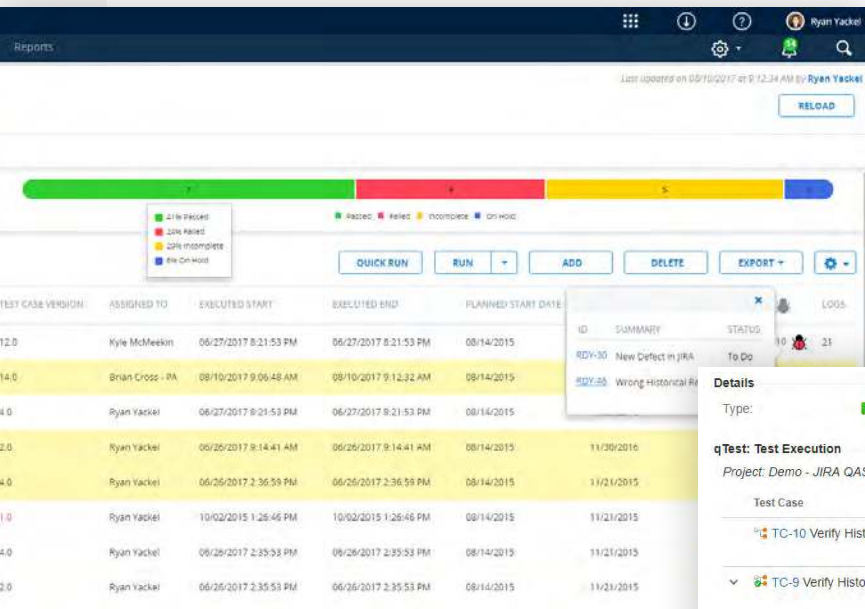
Ryan Yackel

Reports

Last updated on 08/10/2017 at 9:12:34 AM by Ryan Yackel

RELOAD

7 4 5

41% Passed
24% Failed
29% Incomplete
6% On Hold

Passed Failed Incomplete On Hold

QUICK RUN RUN ADD DELETE EXPORT

| TEST CASE VERSION | ASSIGNED TO | EXECUTED START | EXECUTED END | PLANNED START DATE | | LOGS |
|---|---|---|---|---|---|---|
| 12.0 | Kyle McMeekin | 06/27/2017 8:21:53 PM | 06/27/2017 8:21:53 PM | 08/14/2015 | 10 | 21 |
| 14.0 | Brian Cross - PA | 08/10/2017 9:06:48 AM | 08/10/2017 9:12:32 AM | 08/14/2015 | | |
| 4.0 | Ryan Yackel | 06/27/2017 8:21:53 PM | 06/27/2017 8:21:53 PM | 08/14/2015 | | |
| 2.0 | Ryan Yackel | 06/26/2017 9:14:41 AM | 06/26/2017 9:14:41 AM | 08/14/2015 | 11/30/2016 | |
| 4.0 | Ryan Yackel | 06/26/2017 2:36:59 PM | 06/26/2017 2:36:59 PM | 08/14/2015 | 11/21/2015 | |
| 1.0 | Ryan Yackel | 10/02/2015 1:26:46 PM | 10/02/2015 1:26:46 PM | 08/14/2015 | 11/21/2015 | |
| 4.0 | Ryan Yackel | 06/26/2017 2:35:53 PM | 06/26/2017 2:35:53 PM | 08/14/2015 | 11/21/2015 | |
| 2.0 | Ryan Yackel | 06/26/2017 2:35:53 PM | 06/26/2017 2:35:53 PM | 08/14/2015 | 11/21/2015 | |

| ID | SUMMARY | STATUS |
|---|---|---|
| RDY-30 | New Defect in JIRA | To Do |
| RDY-46 | Wrong Historical Re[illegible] | |

Details
Type:

qTest: Test Execution
Project: Demo - JIRA QA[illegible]
Test Case
TC-10 Verify Hist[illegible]
TC-9 Verify Histo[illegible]